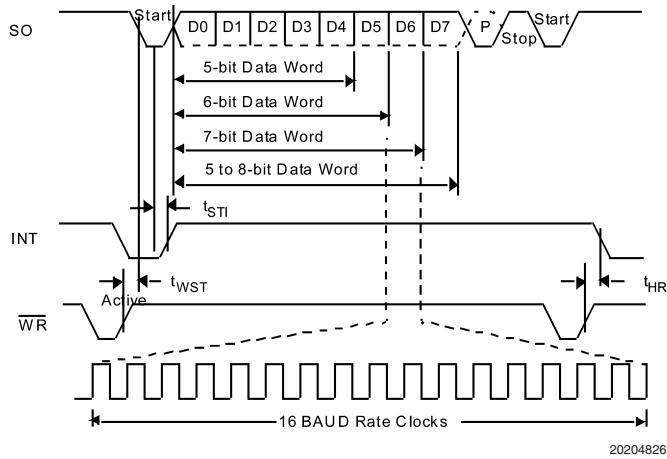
SO

Start

D0 D1 D2 D3 D4 D5 D6 D7

P

Stop

Start

5-bit Data Word

6-bit Data Word

7-bit Data Word

5 to 8-bit Data Word

$t_{STI}$

INT

Active

$t_{WST}$

$t_{HR}$

$\overline{WR}$

16 BAUD Rate Clocks

20204826